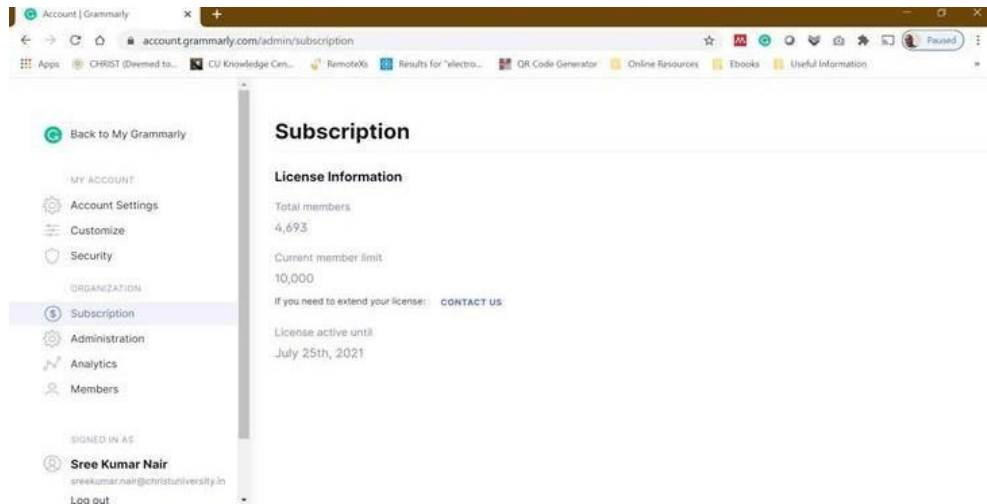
Account | Grammarly
account.grammarly.com/admin/subscription
Paused
Apps CHRIST (Deemed to... CU Knowledge Cen... RemoteXs Results for "electro... QR Code Generator Online Resources Ebooks Useful Information

Back to My Grammarly

MY ACCOUNT
Account Settings
Customize
Security

ORGANIZATION
Subscription
Administration
Analytics
Members

SIGNED IN AS
Sree Kumar Nair
sreekumar.nair@christuniversity.in
Log out

Subscription

License Information

Total members
4,693

Current member limit
10,000

If you need to extend your license: CONTACT US

License active until
July 25th, 2021